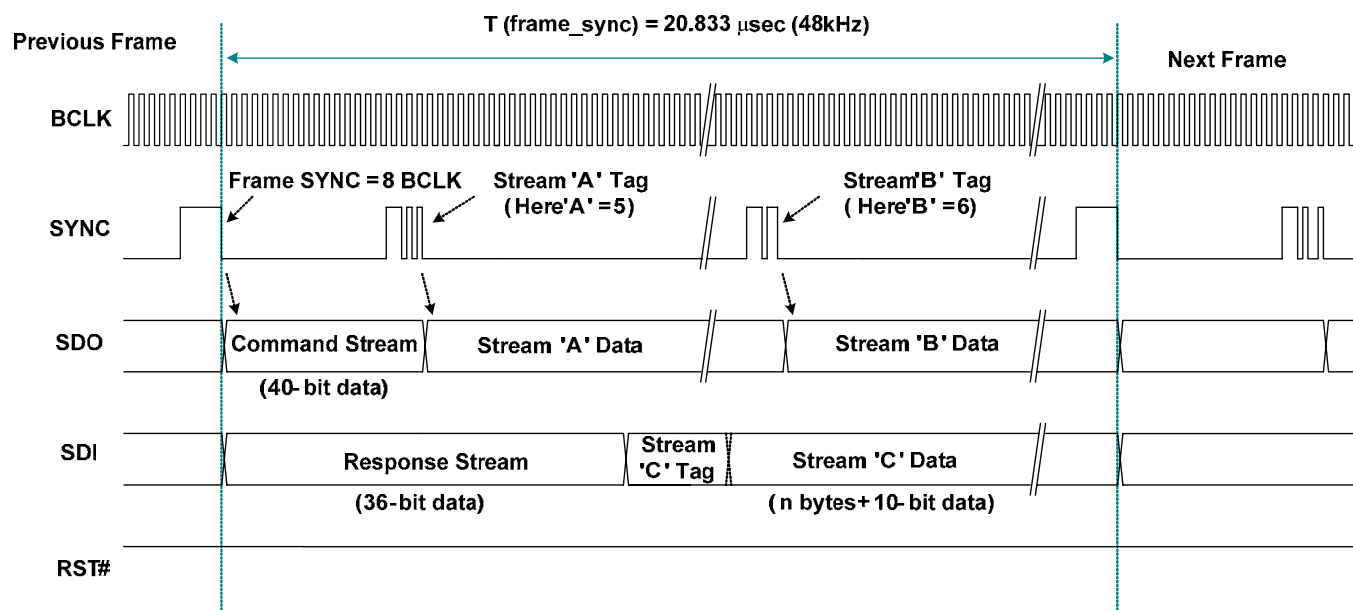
T (frame_sync) = 20.833 $\mu$sec (48kHz)

Previous Frame

Next Frame

BCLK

Frame SYNC = 8 BCLK

Stream 'A' Tag (Here'A' =5)

Stream'B' Tag ( Here'B' =6)

SYNC

SDO

Command Stream

(40- bit data)

Stream 'A' Data

Stream 'B' Data

SDI

Response Stream

(36-bit data)

Stream 'C' Tag

Stream 'C' Data

( n bytes+ 10- bit data)

RST#